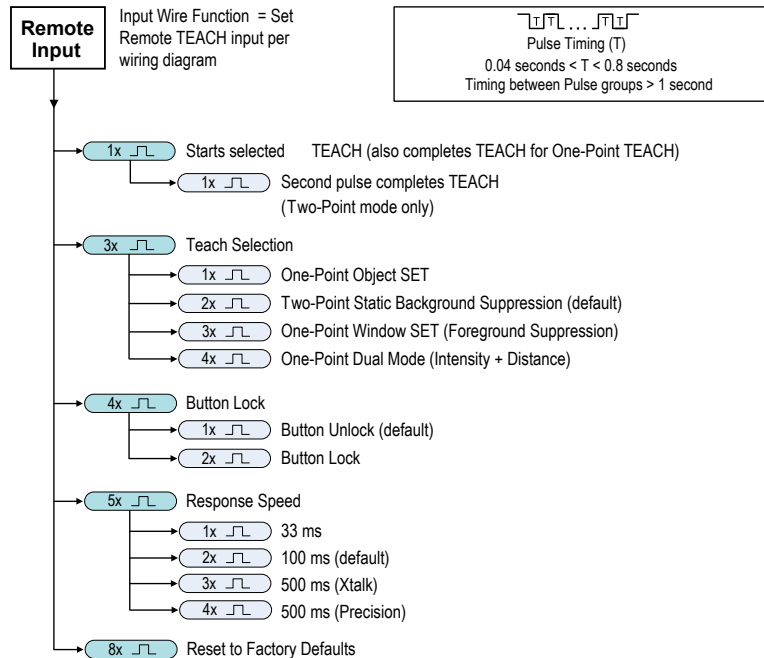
Remote Input

Input Wire Function = Set Remote TEACH input per wiring diagram

T T ... T T
Pulse Timing (T)
0.04 seconds < T < 0.8 seconds
Timing between Pulse groups > 1 second

1x Starts selected TEACH (also completes TEACH for One-Point TEACH)
1x Second pulse completes TEACH (Two-Point mode only)

3x Teach Selection
1x One-Point Object SET
2x Two-Point Static Background Suppression (default)
3x One-Point Window SET (Foreground Suppression)
4x One-Point Dual Mode (Intensity + Distance)

4x Button Lock
1x Button Unlock (default)
2x Button Lock

5x Response Speed
1x 33 ms
2x 100 ms (default)
3x 500 ms (Xtalk)
4x 500 ms (Precision)

8x Reset to Factory Defaults